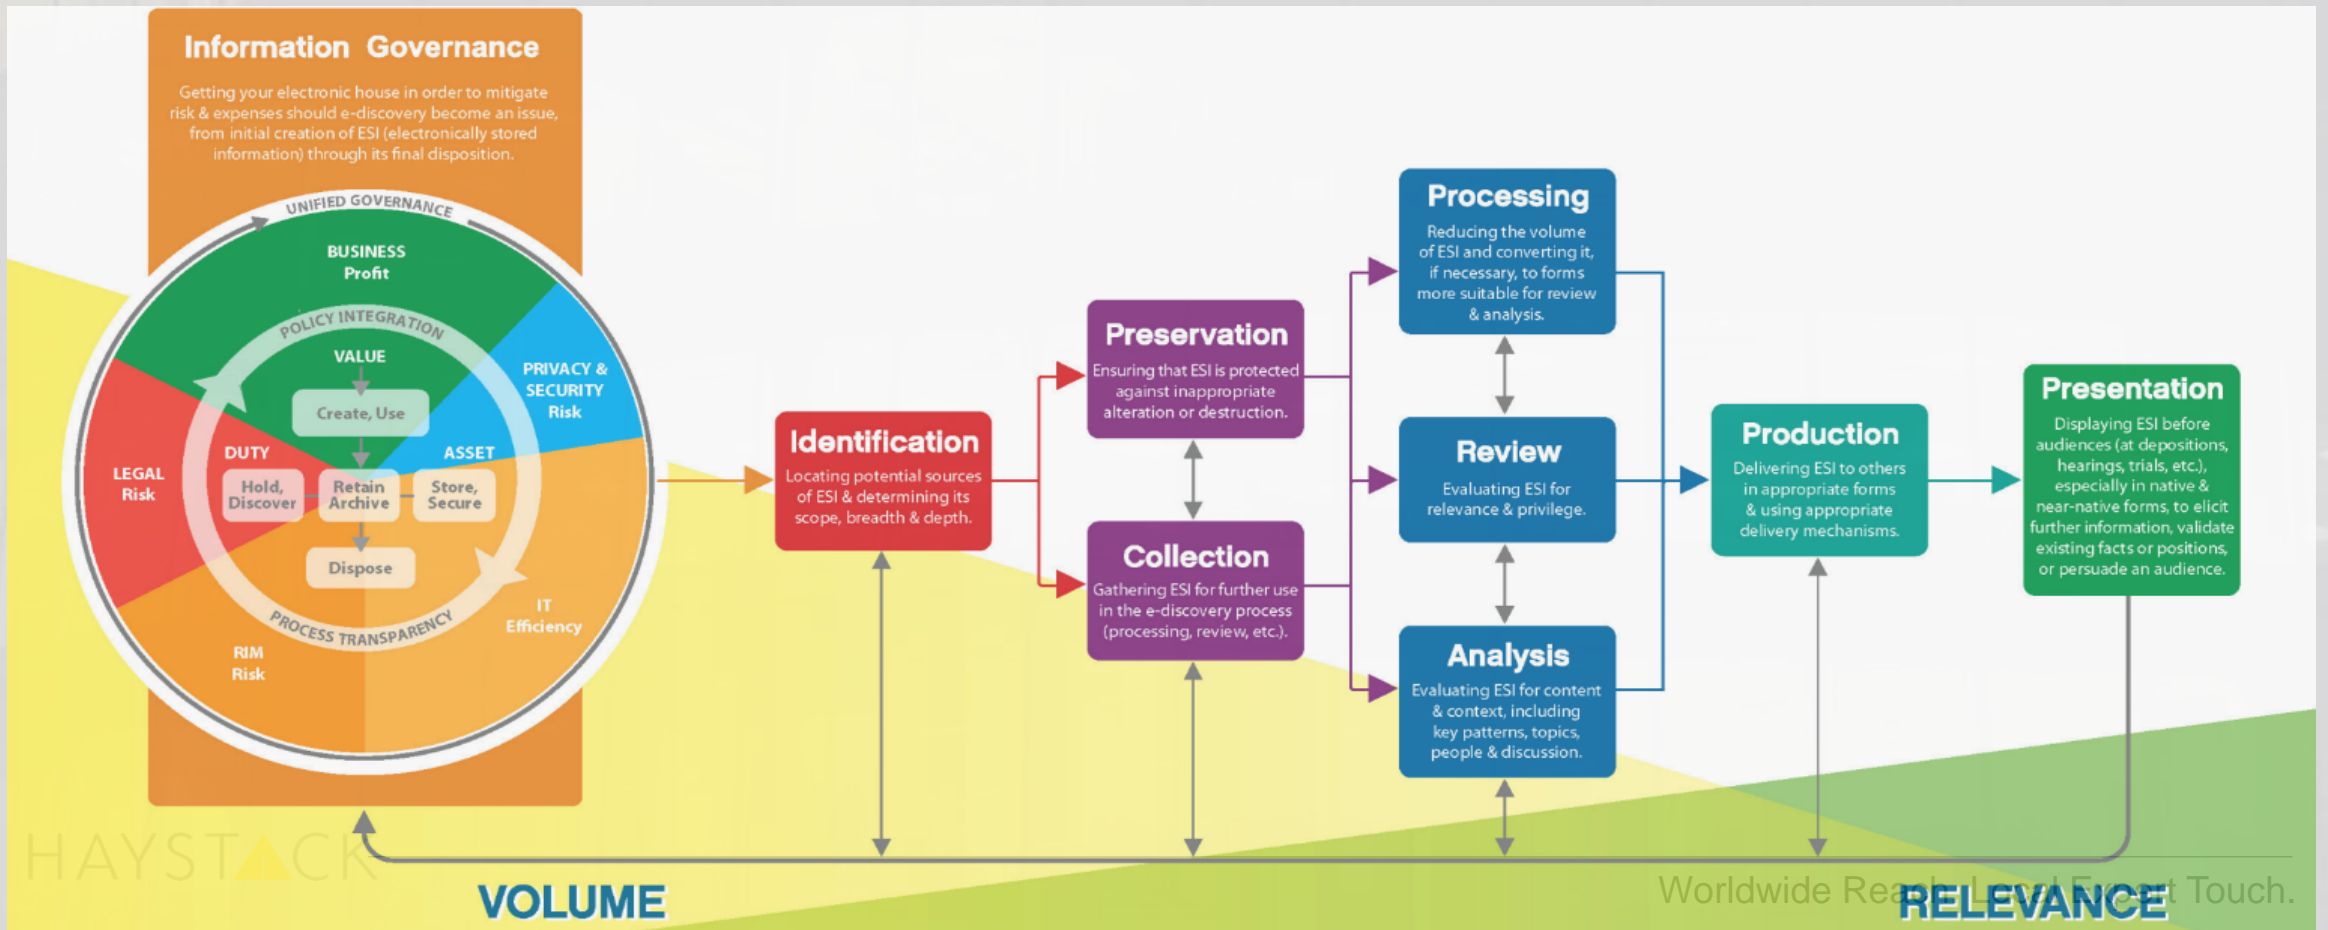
Information Governance

Getting your electronic house in order to mitigate risk & expenses should e-discovery become an issue, from initial creation of ESI (electronically stored information) through its final disposition.

UNIFIED GOVERNANCE

BUSINESS
Profit

POLICY INTEGRATION

VALUE

PRIVACY & SECURITY
Risk

Create, Use

LEGAL
Risk

DUTY

ASSET

Hold, Discover

Retain Archive

Store, Secure

Dispose

IT
Efficiency

PROCESS TRANSPARENCY

RIM
Risk

Identification

Locating potential sources of ESI & determining its scope, breadth & depth.

Preservation

Ensuring that ESI is protected against inappropriate alteration or destruction.

Collection

Gathering ESI for further use in the e-discovery process (processing, review, etc.).

Processing

Reducing the volume of ESI and converting it, if necessary, to forms more suitable for review & analysis.

Review

Evaluating ESI for relevance & privilege.

Analysis

Evaluating ESI for content & context, including key patterns, topics, people & discussion.

Production

Delivering ESI to others in appropriate forms & using appropriate delivery mechanisms.

Presentation

Displaying ESI before audiences (at depositions, hearings, trials, etc.), especially in native & near-native forms, to elicit further information, validate existing facts or positions, or persuade an audience.

HAYSTACK

VOLUME

RELEVANCE

Worldwide Reach. Local Expert Touch.